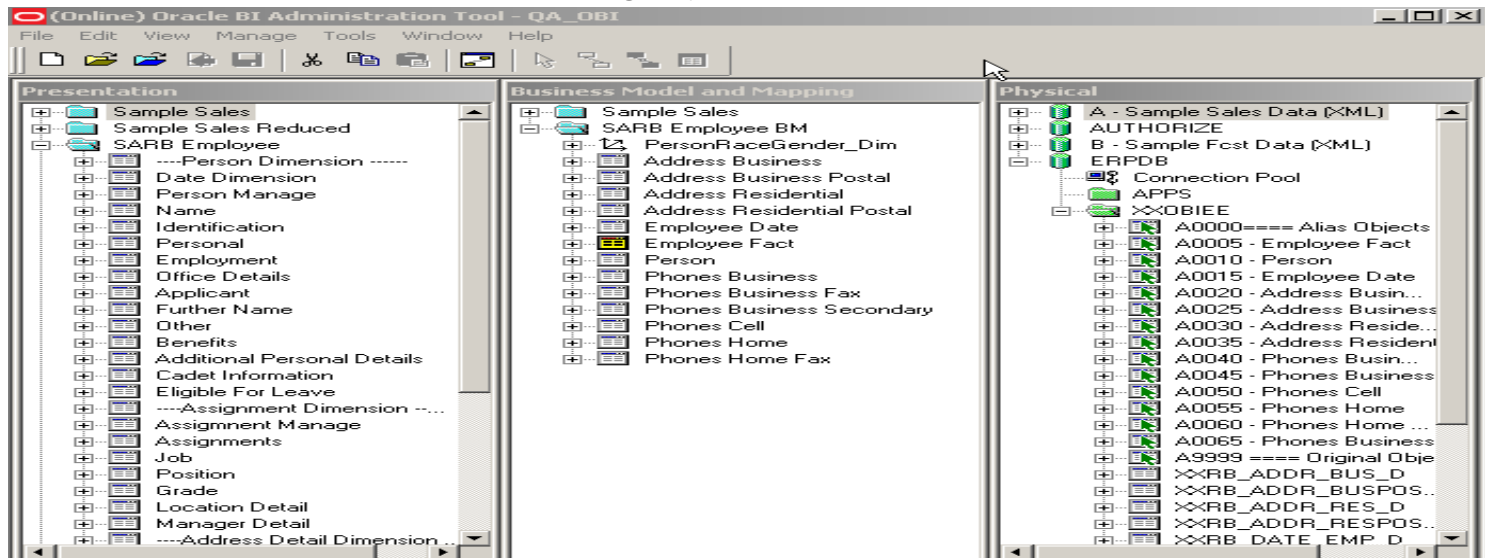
(Online) Oracle BI Administration Tool - QA_OBI

File Edit View Manage Tools Window Help

Presentation

Sample Sales
Sample Sales Reduced
SARB Employee
----Person Dimension ------
Date Dimension
Person Manage
Name
Identification
Personal
Employment
Office Details
Applicant
Further Name
Other
Benefits
Additional Personal Details
Cadet Information
Eligible For Leave
----Assignment Dimension --...
Assigmnent Manage
Assignments
Job
Position
Grade
Location Detail
Manager Detail
----Address Detail Dimension ...

Business Model and Mapping

Sample Sales
SARB Employee BM
PersonRaceGender_Dim
Address Business
Address Business Postal
Address Residential
Address Residential Postal
Employee Date
Employee Fact
Person
Phones Business
Phones Business Fax
Phones Business Secondary
Phones Cell
Phones Home
Phones Home Fax

Physical

A - Sample Sales Data (XML)
AUTHORIZE
B - Sample Fcst Data (XML)
ERPDB
Connection Pool
APPS
XXOBIEE
A0000==== Alias Objects
A0005 - Employee Fact
A0010 - Person
A0015 - Employee Date
A0020 - Address Busin...
A0025 - Address Business
A0030 - Address Reside...
A0035 - Address Resident
A0040 - Phones Busin...
A0045 - Phones Business
A0050 - Phones Cell
A0055 - Phones Home
A0060 - Phones Home ...
A0065 - Phones Business
A9999 ==== Original Obje
XXRB_ADDR_BUS_D
XXRB_ADDR_BUSPOS...
XXRB_ADDR_RES_D
XXRB_ADDR_RESPOS...
XXRB_DATE_EMP_D